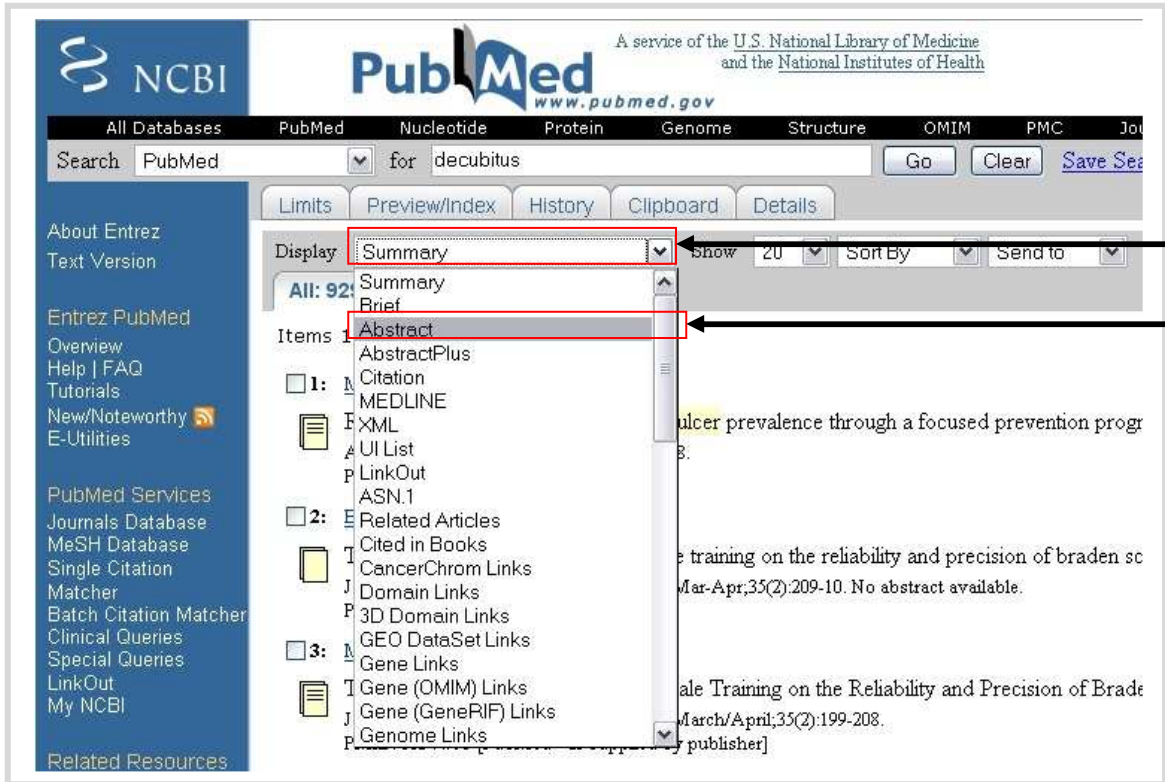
NCBI

PubMed
www.pubmed.gov

A service of the U.S. National Library of Medicine and the National Institutes of Health

All Databases PubMed Nucleotide Protein Genome Structure OMIM PMC Jo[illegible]

Search PubMed for decubitus Go Clear Save Sea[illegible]

Limits Preview/Index History Clipboard Details

About Entrez
Text Version

Entrez PubMed
Overview
Help | FAQ
Tutorials
New/Noteworthy
E-Utilities

PubMed Services
Journals Database
MeSH Database
Single Citation Matcher
Batch Citation Matcher
Clinical Queries
Special Queries
LinkOut
My NCBI

Related Resources

Display Summary Show 20 Sort By Send to

All: 92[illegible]

Items 1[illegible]

1: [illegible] ulcer prevalence through a focused prevention progr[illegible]

2: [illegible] e training on the reliability and precision of braden sc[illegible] Mar-Apr;35(2):209-10. No abstract available.

3: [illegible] ale Training on the Reliability and Precision of Brade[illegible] March/April;35(2):199-208.

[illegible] publisher]

Summary
Brief
Abstract
AbstractPlus
Citation
MEDLINE
XML
UI List
LinkOut
ASN.1
Related Articles
Cited in Books
CancerChrom Links
Domain Links
3D Domain Links
GEO DataSet Links
Gene Links
Gene (OMIM) Links
Gene (GeneRIF) Links
Genome Links